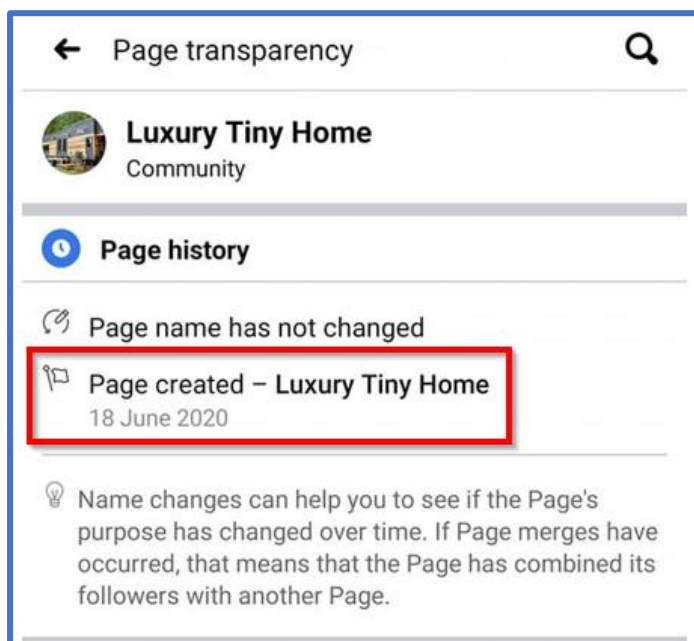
Page transparency

Luxury Tiny Home
Community

Page history

Page name has not changed

Page created – Luxury Tiny Home
18 June 2020

Name changes can help you to see if the Page's purpose has changed over time. If Page merges have occurred, that means that the Page has combined its followers with another Page.